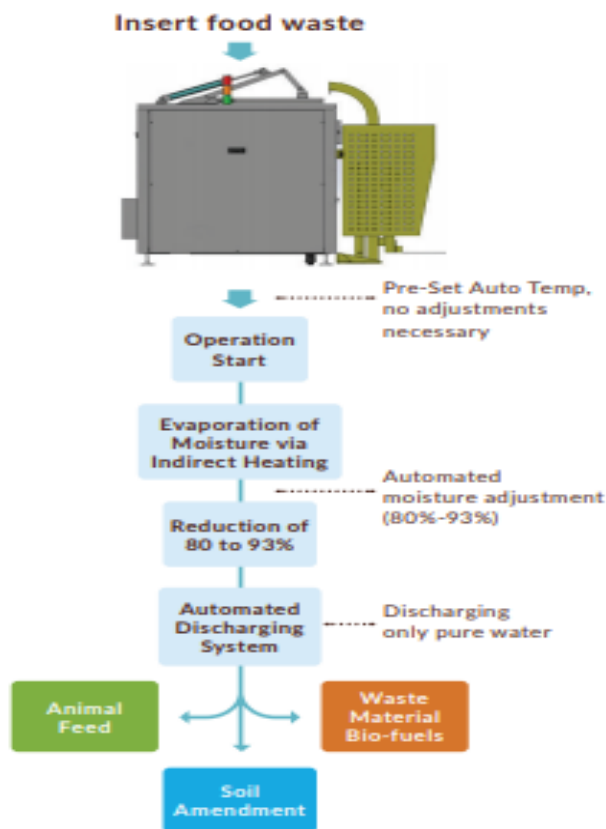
Insert food waste

Pre-Set Auto Temp, no adjustments necessary

Operation Start

Evaporation of Moisture via Indirect Heating

Automated moisture adjustment (80%-93%)

Reduction of 80 to 93%

Automated Discharging System

Discharging only pure water

Animal Feed

Waste Material Bio-fuels

Soil Amendment